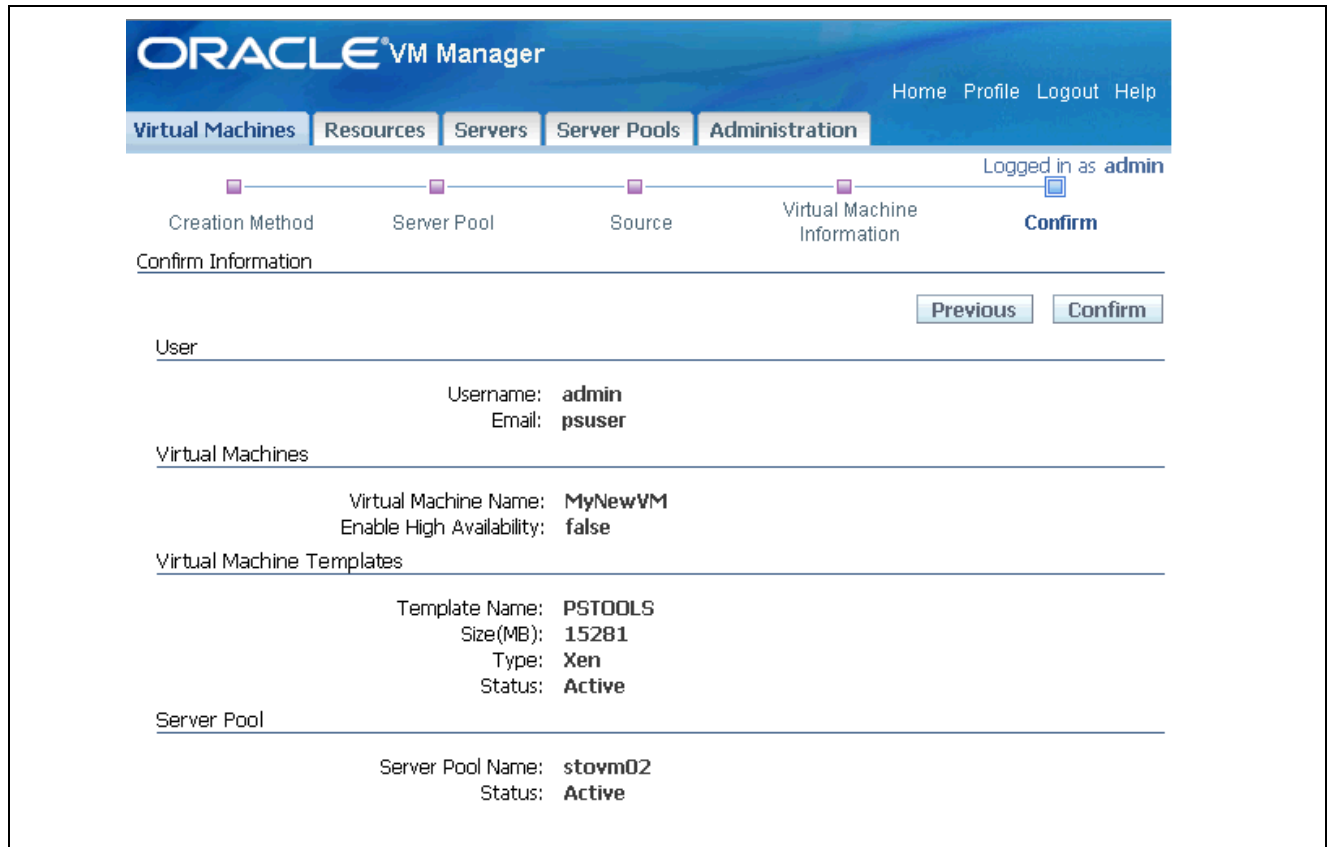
ORACLE® VM Manager

Home Profile Logout Help

Virtual Machines Resources Servers Server Pools Administration

Logged in as admin

Creation Method Server Pool Source Virtual Machine Information Confirm

Confirm Information

Previous Confirm

User

Username: admin
Email: psuser

Virtual Machines

Virtual Machine Name: MyNewVM
Enable High Availability: false

Virtual Machine Templates

Template Name: PSTOOLS
Size(MB): 15281
Type: Xen
Status: Active

Server Pool

Server Pool Name: stovm02
Status: Active